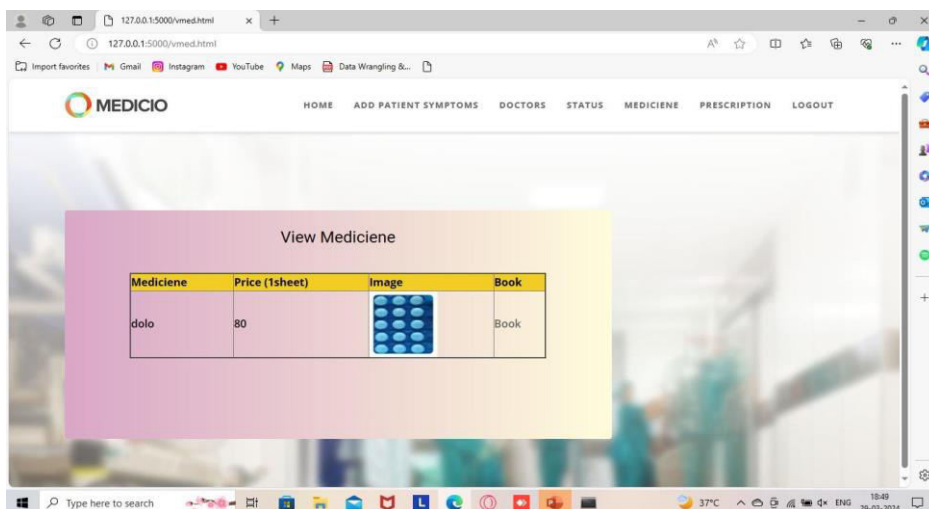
127.0.0.1:5000/vmed.html

127.0.0.1:5000/vmed.html

Import favorites Gmail Instagram YouTube Maps Data Wrangling &...

MEDICIO

HOME ADD PATIENT SYMPTOMS DOCTORS STATUS MEDICIENE PRESCRIPTION LOGOUT

View Mediciene

| Mediciene | Price (1sheet) | Image | Book |
|---|---|---|---|
| dolo | 80 | | Book |

Type here to search

37°C ENG 18:49 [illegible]